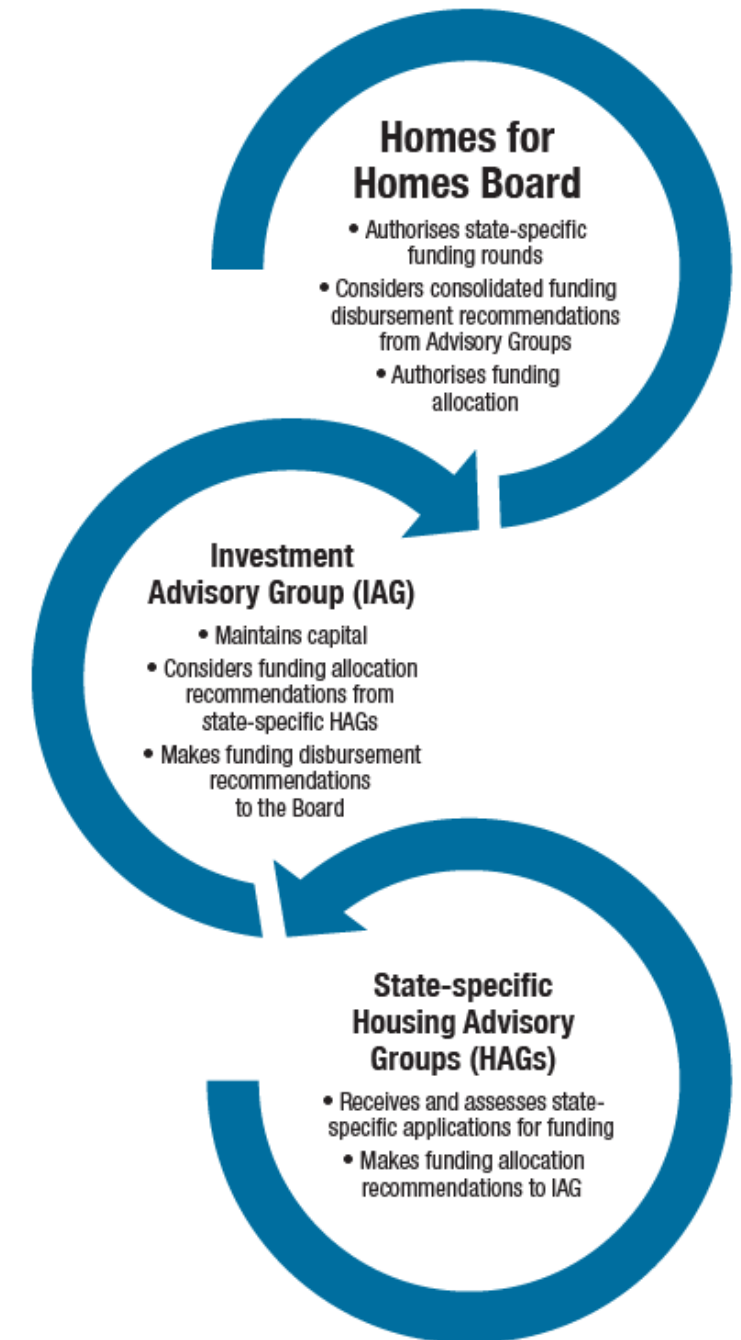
Homes for Homes Board

• Authorises state-specific funding rounds

• Considers consolidated funding disbursement recommendations from Advisory Groups

• Authorises funding allocation

Investment Advisory Group (IAG)

• Maintains capital

• Considers funding allocation recommendations from state-specific HAGs

• Makes funding disbursement recommendations to the Board

State-specific Housing Advisory Groups (HAGs)

• Receives and assesses state-specific applications for funding

• Makes funding allocation recommendations to IAG